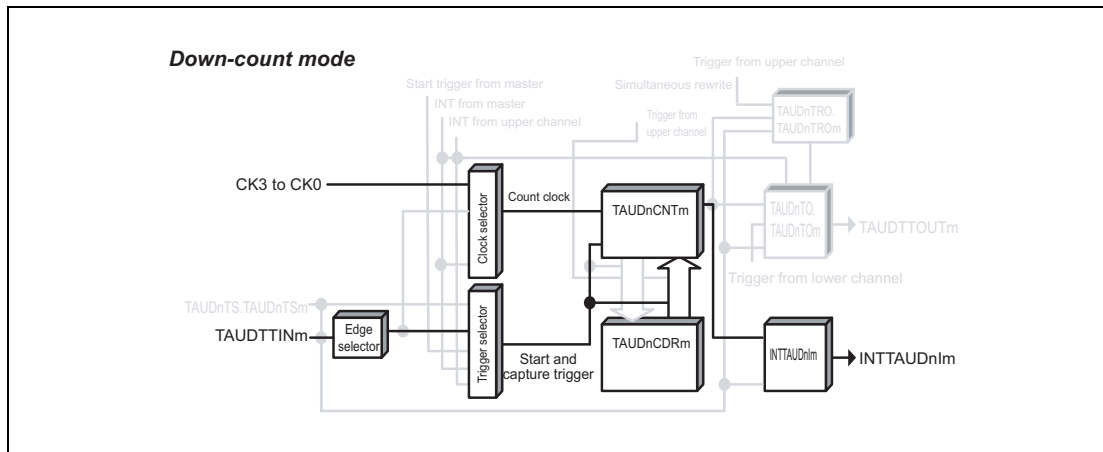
Down-count mode

Trigger from upper channel
Simultaneous rewrite
Start trigger from master
INT from master
INT from upper channel
Trigger from upper channel
TAUDnTRO.
TAUDnTROm

CK3 to CK0
Clock selector
Count clock
TAUDnCNTm
TAUDnTO.
TAUDnTOm
TAUDTTOUTm
Trigger from lower channel

TAUDnTS.TAUDnTSm
TAUDTTINm
Edge selector
Trigger selector
Start and capture trigger
TAUDnCDRm
INTTAUDnIm
INTTAUDnIm